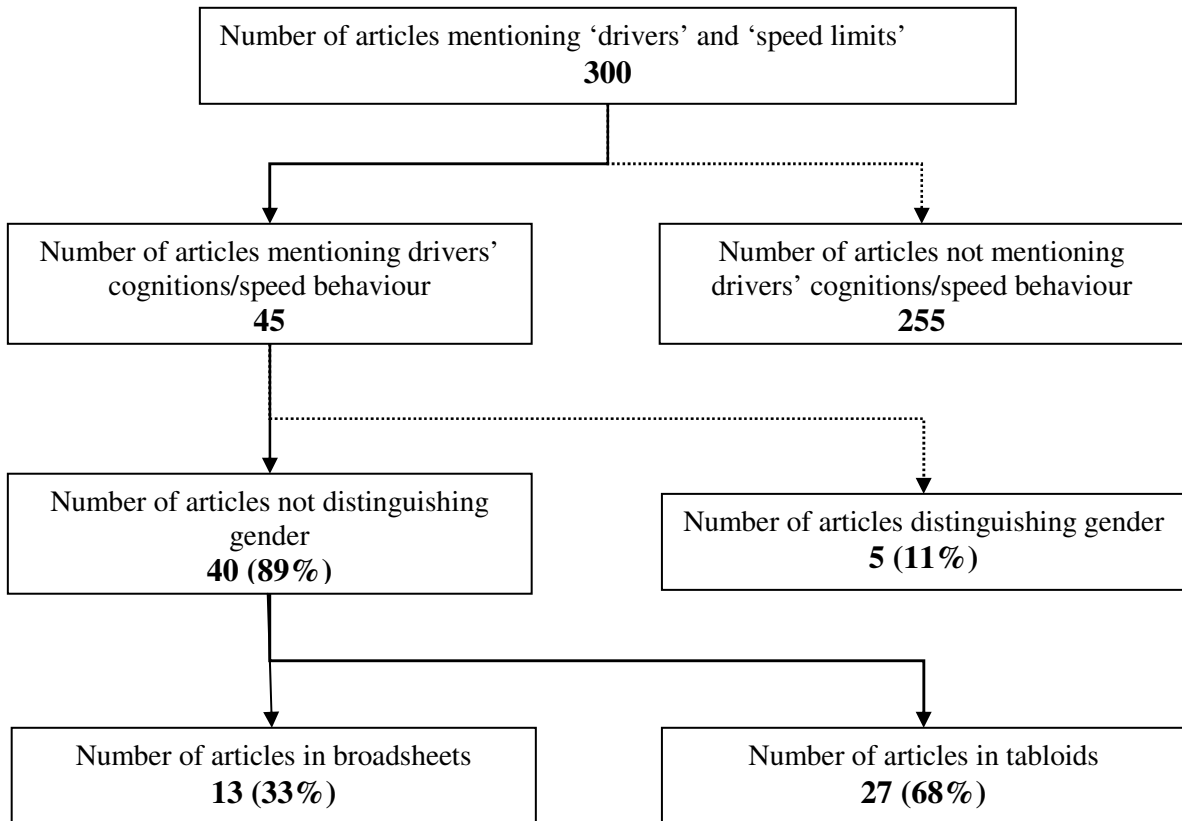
Number of articles mentioning 'drivers' and 'speed limits'
**300**

Number of articles mentioning drivers' cognitions/speed behaviour
**45**

Number of articles not mentioning drivers' cognitions/speed behaviour
**255**

Number of articles not distinguishing gender
**40 (89%)**

Number of articles distinguishing gender
**5 (11%)**

Number of articles in broadsheets
**13 (33%)**

Number of articles in tabloids
**27 (68%)**